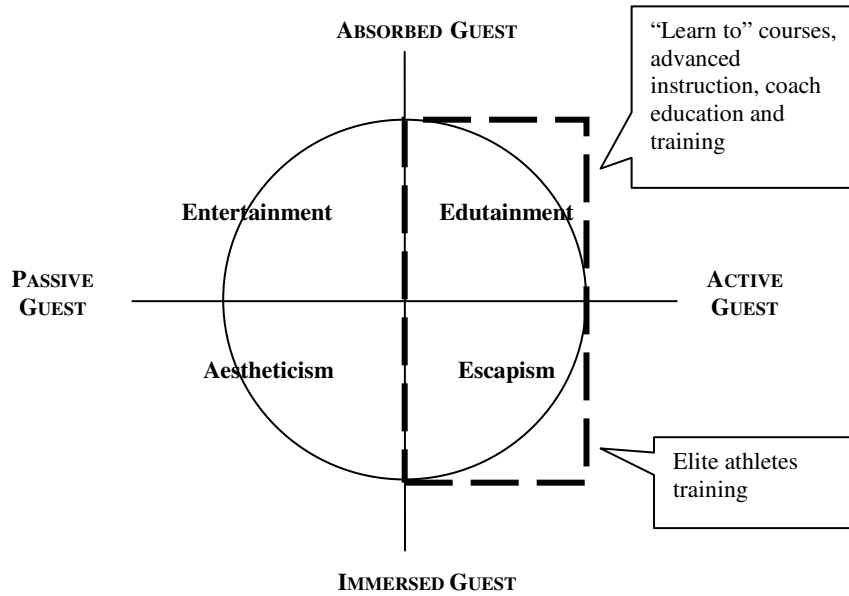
ABSORBED GUEST

"Learn to" courses, advanced instruction, coach education and training

Entertainment

Edutainment

PASSIVE GUEST

ACTIVE GUEST

Aestheticism

Escapism

Elite athletes training

IMMERSED GUEST